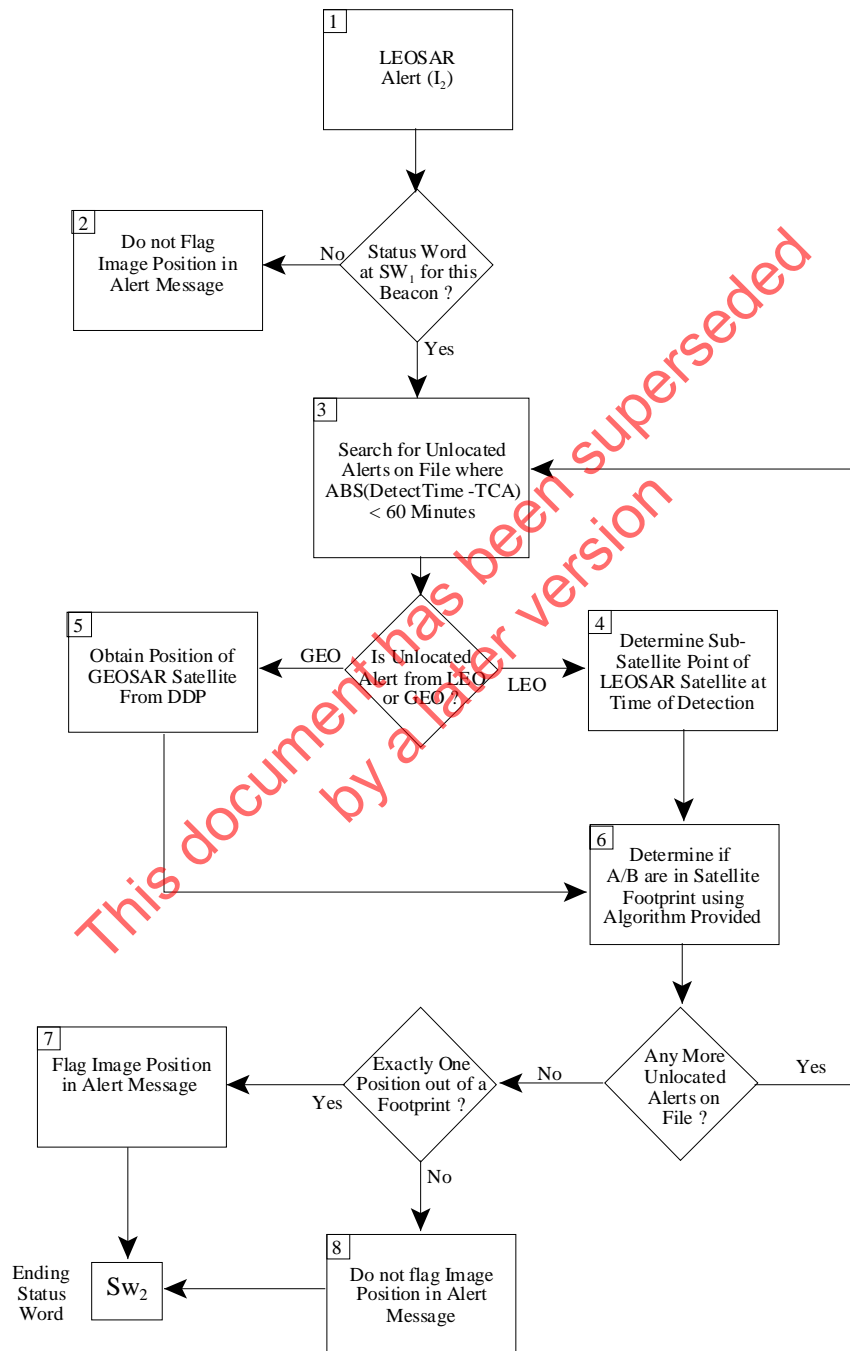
1

LEOSAR Alert ($I_2$)

Status Word at $SW_1$ for this Beacon ?

No

2

Do not Flag Image Position in Alert Message

Yes

3

Search for Unlocated Alerts on File where ABS(DetectTime -TCA) < 60 Minutes

Is Unlocated Alert from LEO or GEO ?

GEO

5

Obtain Position of GEOSAR Satellite From DDP

LEO

4

Determine Sub-Satellite Point of LEOSAR Satellite at Time of Detection

6

Determine if A/B are in Satellite Footprint using Algorithm Provided

Any More Unlocated Alerts on File ?

Yes

No

Exactly One Position out of a Footprint ?

Yes

7

Flag Image Position in Alert Message

No

8

Do not flag Image Position in Alert Message

Ending Status Word

$Sw_2$

This document has been superseded by a later version